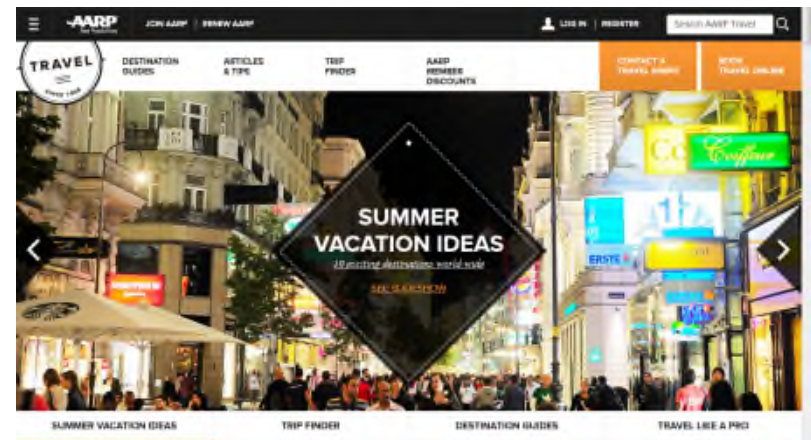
AARP Real Possibilities

JOIN AARP | RENEW AARP

LOG IN | REGISTER

Search AARP Travel

TRAVEL SINCE 1958

DESTINATION GUIDES

ARTICLES & TIPS

TRIP FINDER

AARP MEMBER DISCOUNTS

CONTACT A TRAVEL EXPERT

BOOK TRAVEL ONLINE

SUMMER VACATION IDEAS

10 exciting destinations world wide

SEE SLIDESHOW

Coiffeur

ERSTE

SUMMER VACATION IDEAS

TRIP FINDER

DESTINATION GUIDES

TRAVEL LIKE A PRO